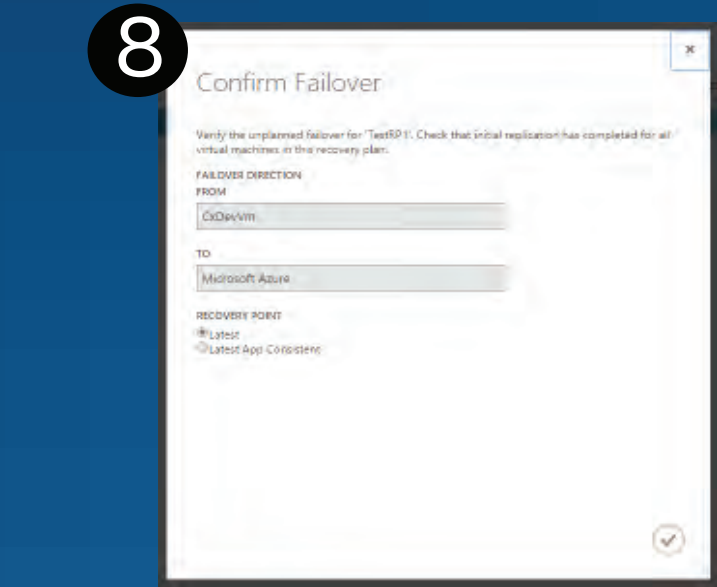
8

Confirm Failover

Verify the unplanned failover for 'TestRP1'. Check that initial replication has completed for all virtual machines in this recovery plan.

FAILOVER DIRECTION

FROM

CxDevVm

TO

Microsoft Azure

RECOVERY POINT

Latest

Latest App Consistent